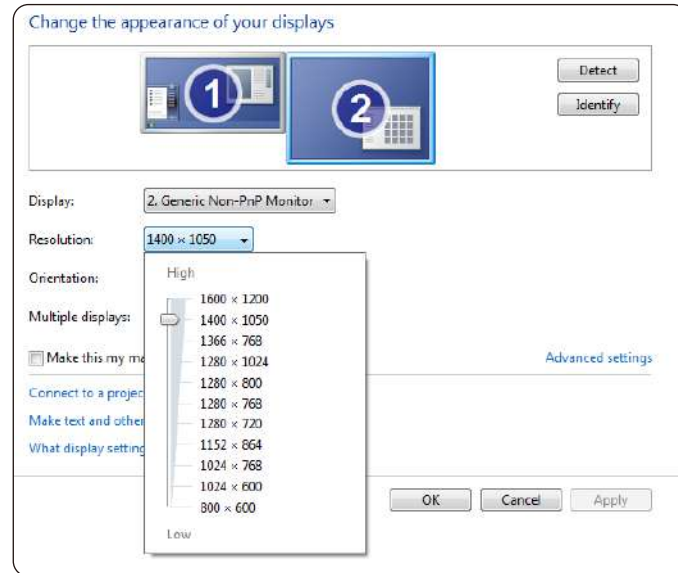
Change the appearance of your displays

1

2

Detect

Identify

Display: 2. Generic Non-PnP Monitor

Resolution: 1400 × 1050

Orientation:

Multiple displays:

Make this my ma

Advanced settings

Connect to a projec

Make text and other

What display setting

High

1600 × 1200

1400 × 1050

1366 × 768

1280 × 1024

1280 × 800

1280 × 768

1280 × 720

1152 × 864

1024 × 768

1024 × 600

800 × 600

Low

OK

Cancel

Apply